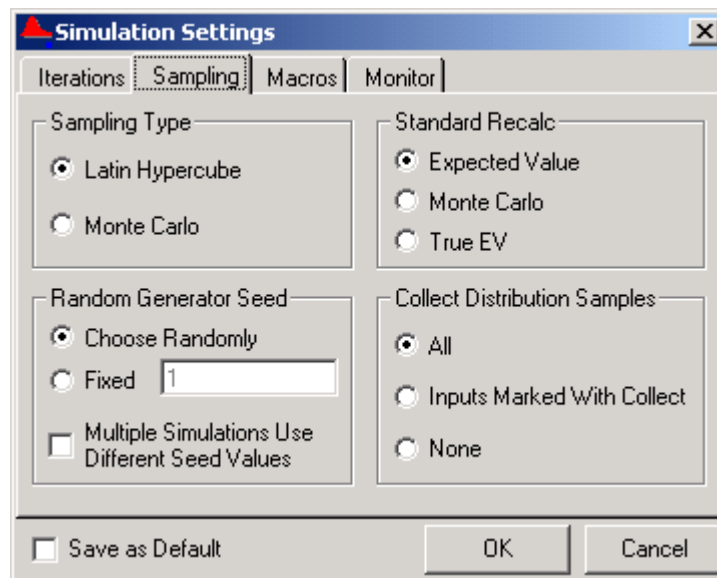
Simulation Settings

Iterations | Sampling | Macros | Monitor

Sampling Type
Latin Hypercube
Monte Carlo

Standard Recalc
Expected Value
Monte Carlo
True EV

Random Generator Seed
Choose Randomly
Fixed 1
Multiple Simulations Use Different Seed Values

Collect Distribution Samples
All
Inputs Marked With Collect
None

Save as Default
OK
Cancel